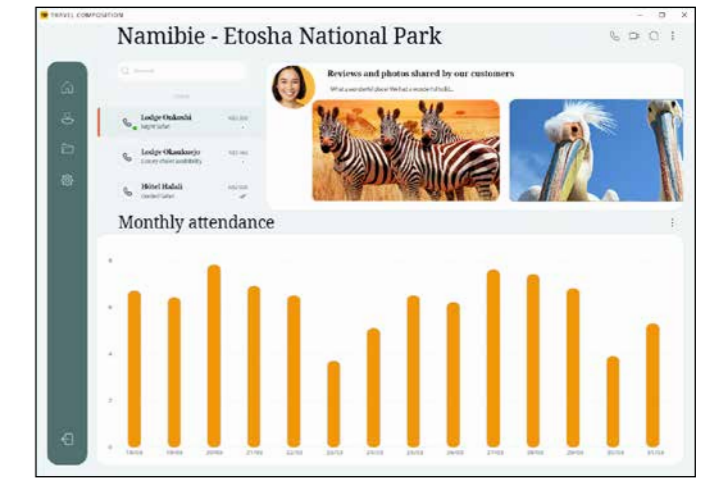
TRAVEL COMPOSITION

Namibie - Etosha National Park

Search

Lodge Onkoshi
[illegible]

Lodge Okaukuejo
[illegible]

Hôtel Halali
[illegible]

Reviews and photos shared by our customers
What a wonderful place! We had a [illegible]

Monthly attendance

8
6
4
2
0

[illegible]